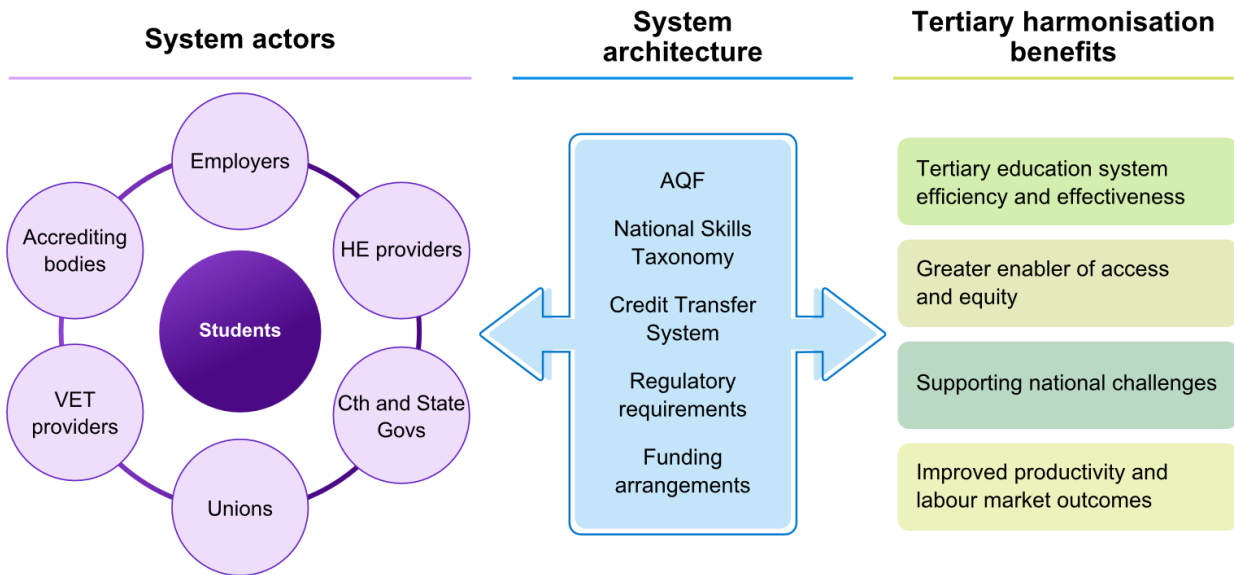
System actors

Employers

HE providers

Cth and State Govs

Unions

VET providers

Accrediting bodies

Students

System architecture

AQF

National Skills Taxonomy

Credit Transfer System

Regulatory requirements

Funding arrangements

Tertiary harmonisation benefits

Tertiary education system efficiency and effectiveness

Greater enabler of access and equity

Supporting national challenges

Improved productivity and labour market outcomes